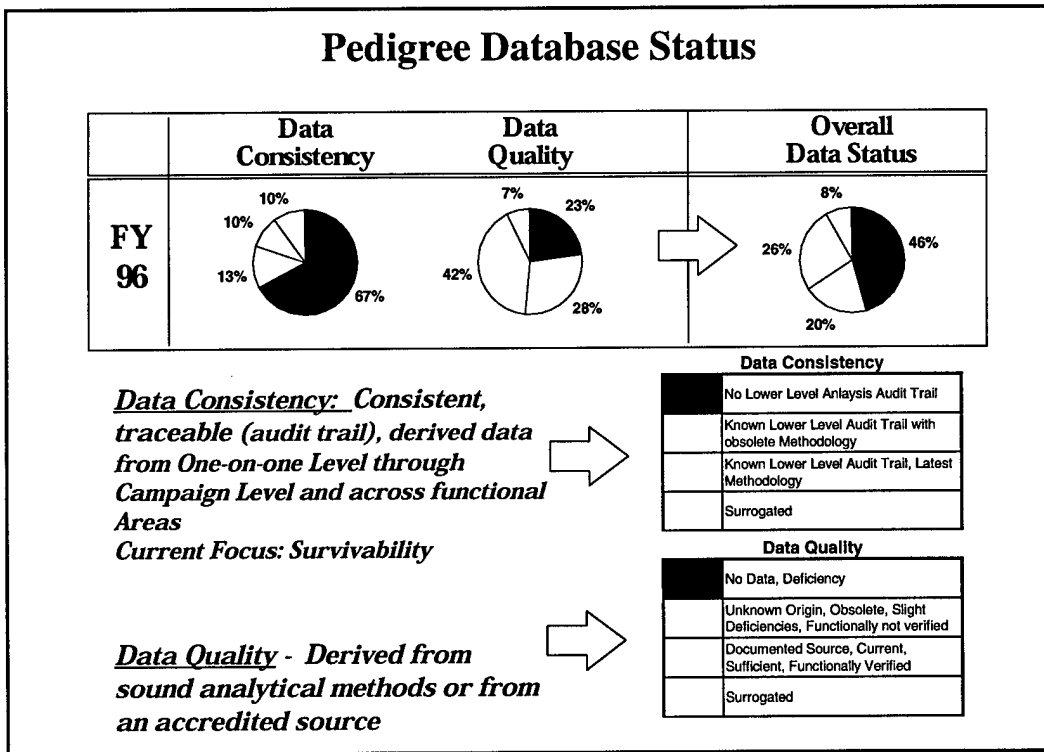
Pedigree Database Status

| | Data Consistency | Data Quality | Overall Data Status |
|---|---|---|---|
| FY 96 | 10% 10% 13% 67% | 7% 23% 42% 28% | 8% 26% 46% 20% |

Data Consistency: Consistent, traceable (audit trail), derived data from One-on-one Level through Campaign Level and across functional Areas
Current Focus: Survivability

Data Consistency

| | |
|---|---|
| | No Lower Level Anlaysis Audit Trail |
| | Known Lower Level Audit Trail with obsolete Methodology |
| | Known Lower Level Audit Trail, Latest Methodology |
| | Surrogated |

Data Quality - Derived from sound analytical methods or from an accredited source

Data Quality

| | |
|---|---|
| | No Data, Deficiency |
| | Unknown Origin, Obsolete, Slight Deficiencies, Functionally not verified |
| | Documented Source, Current, Sufficient, Functionally Verified |
| | Surrogated |